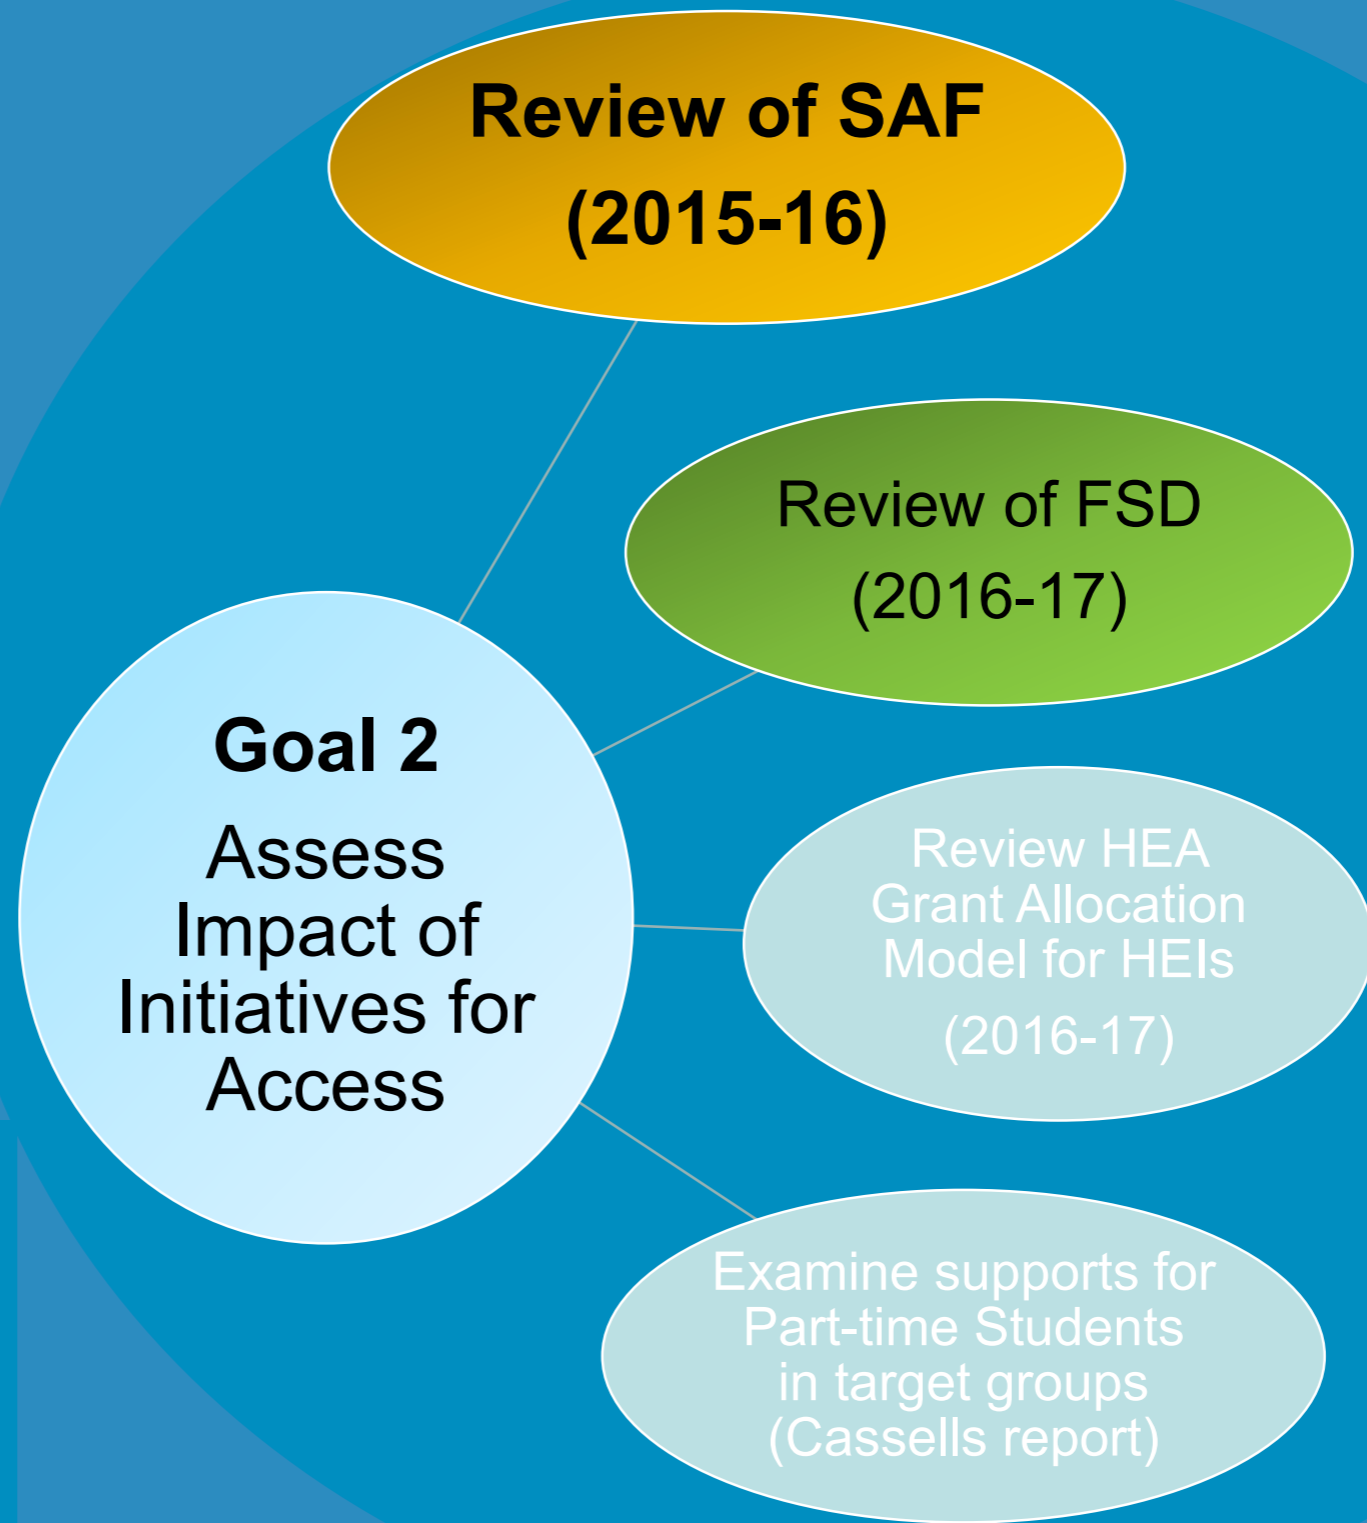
Review of SAF (2015-16)

Review of FSD (2016-17)

Goal 2

Assess Impact of Initiatives for Access

Review HEA Grant Allocation Model for HEIs (2016-17)

Examine supports for Part-time Students in target groups (Cassells report)